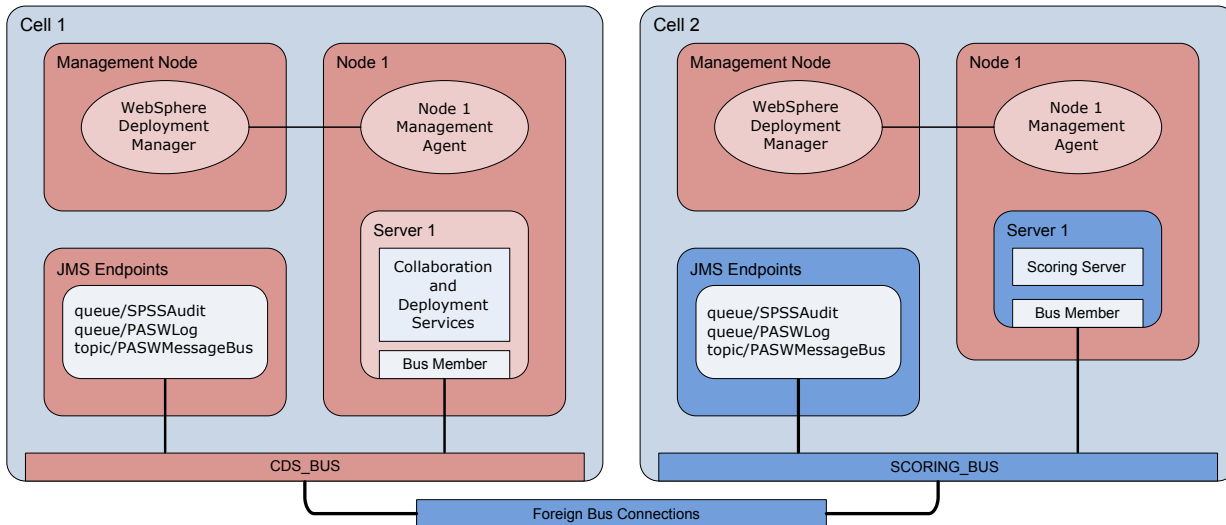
Cell 1

Management Node

WebSphere Deployment Manager

Node 1

Node 1 Management Agent

JMS Endpoints

queue/SPSSAudit
queue/PASWLog
topic/PASWMessageBus

Server 1

Collaboration and Deployment Services

Bus Member

CDS_BUS

Cell 2

Management Node

WebSphere Deployment Manager

Node 1

Node 1 Management Agent

Server 1

Scoring Server

Bus Member

JMS Endpoints

queue/SPSSAudit
queue/PASWLog
topic/PASWMessageBus

SCORING_BUS

Foreign Bus Connections